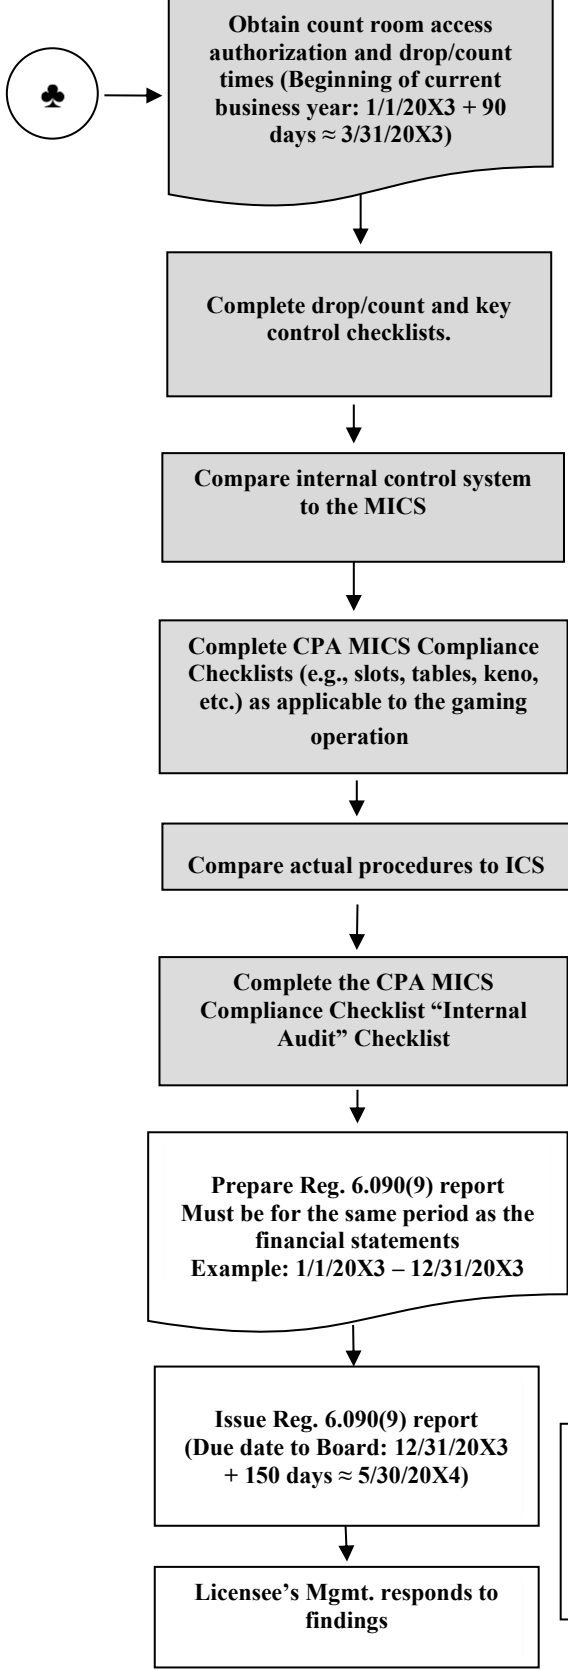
♣

Obtain count room access authorization and drop/count times (Beginning of current business year: 1/1/20X3 + 90 days ≈ 3/31/20X3)

Complete drop/count and key control checklists.

Compare internal control system to the MICS

Complete CPA MICS Compliance Checklists (e.g., slots, tables, keno, etc.) as applicable to the gaming operation

Compare actual procedures to ICS

Complete the CPA MICS Compliance Checklist "Internal Audit" Checklist

Prepare Reg. 6.090(9) report
Must be for the same period as the financial statements
Example: 1/1/20X3 – 12/31/20X3

Issue Reg. 6.090(9) report (Due date to Board: 12/31/20X3 + 150 days ≈ 5/30/20X4)

Licensee's Mgmt. responds to findings